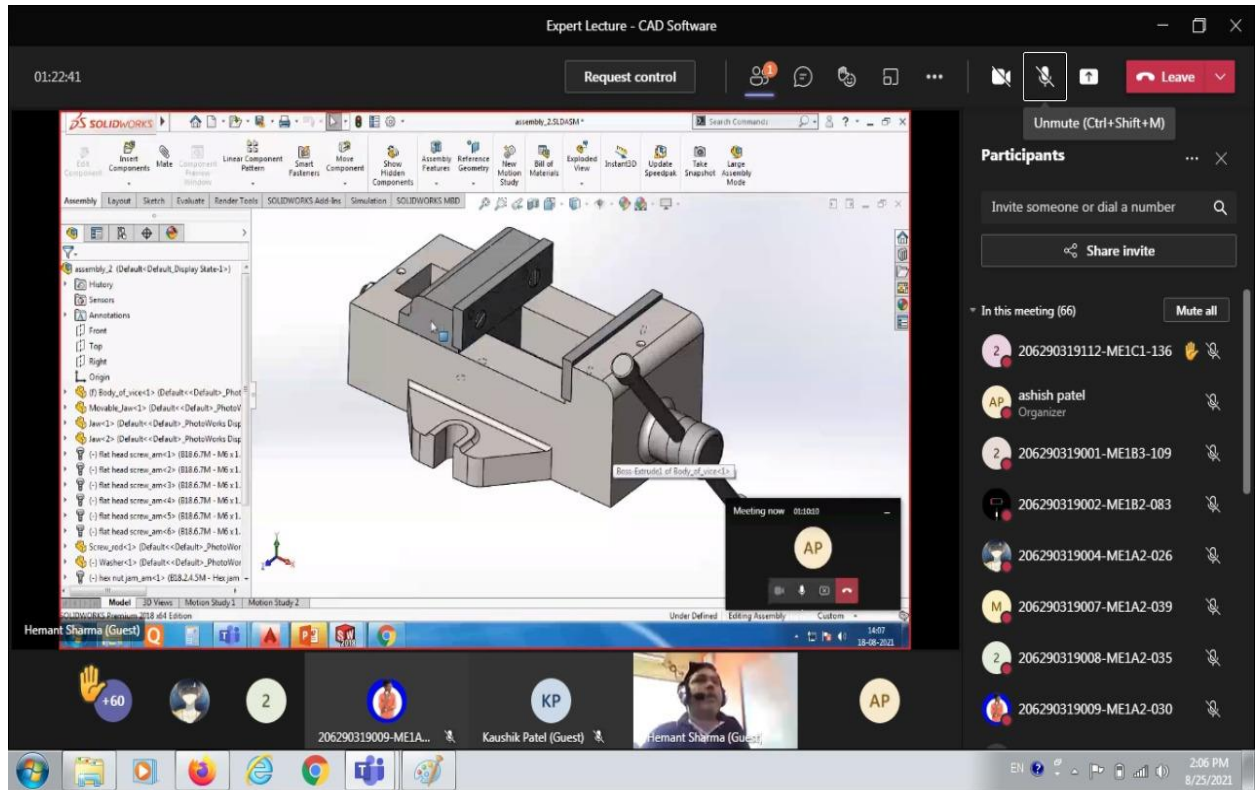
Expert Lecture - CAD Software

01:22:41

Request control

Leave

Unmute (Ctrl+Shift+M)

SOLIDWORKS

assembly_2.SLDASM *

Search Commands

Edit Component

Insert Components

Mate

Component Preview Window

Linear Component Pattern

Smart Fasteners

Move Component

Show Hidden Components

Assembly Features

Reference Geometry

New Motion Study

Bill of Materials

Exploded View

Instant3D

Update Speedpak

Take Snapshot

Large Assembly Mode

Assembly | Layout | Sketch | Evaluate | Render Tools | SOLIDWORKS Add-Ins | Simulation | SOLIDWORKS MBD

assembly_2 (Default<Default_Display State-1>)

History

Sensors

Annotations

Front

Top

Right

Origin

(f) Body_of_vice<1> (Default<<Default>_Phot

Movable_Jaw<1> (Default<<Default>_PhotoV

Jaw<1> (Default<<Default>_PhotoWorks Disp

Jaw<2> (Default<<Default>_PhotoWorks Disp

(-) flat head screw_am<1> (B18.6.7M - M6 x 1.

(-) flat head screw_am<2> (B18.6.7M - M6 x 1.

(-) flat head screw_am<3> (B18.6.7M - M6 x 1.

(-) flat head screw_am<4> (B18.6.7M - M6 x 1.

(-) flat head screw_am<5> (B18.6.7M - M6 x 1.

(-) flat head screw_am<6> (B18.6.7M - M6 x 1.

Screw_rod<1> (Default<<Default>_PhotoWor

(-) Washer<1> (Default<<Default>_PhotoWor

(-) hex nut jam_am<1> (B18.2.4.5M - Hex jam

Boss-Extrude1 of Body_of_vice<1>

Model | 3D Views | Motion Study 1 | Motion Study 2

SOLIDWORKS Premium 2018 x64 Edition

Under Defined | Editing Assembly | Custom

14:07
18-08-2021

Meeting now 01:10:10

AP

Hemant Sharma (Guest)

Participants

Invite someone or dial a number

Share invite

In this meeting (66)

Mute all

206290319112-ME1C1-136

ashish patel
Organizer

206290319001-ME1B3-109

206290319002-ME1B2-083

206290319004-ME1A2-026

206290319007-ME1A2-039

206290319008-ME1A2-035

206290319009-ME1A2-030

+60

2

206290319009-ME1A...

KP

Kaushik Patel (Guest)

Hemant Sharma (Guest)

AP

EN

2:06 PM
8/25/2021